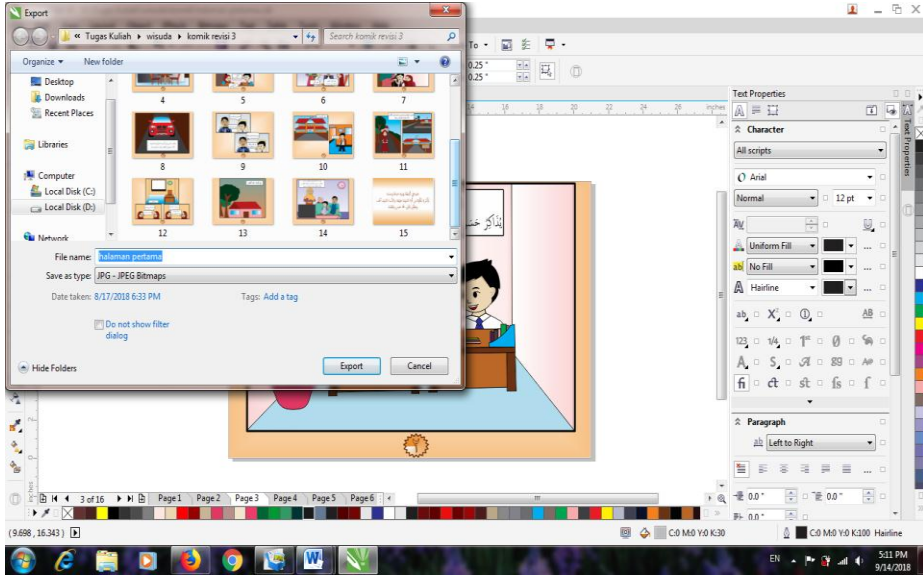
Export

« Tugas Kuliah ▸ wisuda ▸ komik revisi 3

Search komik revisi 3

Organize ▾ New folder

Desktop
Downloads
Recent Places
Libraries
Computer
Local Disk (C:)
Local Disk (D:)
Network

4 5 6 7
8 9 10 11
12 13 14 15

File name: halaman pertama
Save as type: JPG - JPEG Bitmaps
Date taken: 8/17/2018 6:33 PM
Tags: Add a tag

Do not show filter dialog

Hide Folders

Export
Cancel

Text Properties
Character
All scripts
Arial
Normal
12 pt
Uniform Fill
No Fill
Hairline
Paragraph
Left to Right

inches

3 of 16
Page 1 Page 2 Page 3 Page 4 Page 5 Page 6

(9.698 , 16.343)
C:0 M:0 Y:0 K:30
C:0 M:0 Y:0 K:100 Hairline

0.0 "
0.0 "
0.0 "

EN
5:11 PM
9/14/2018